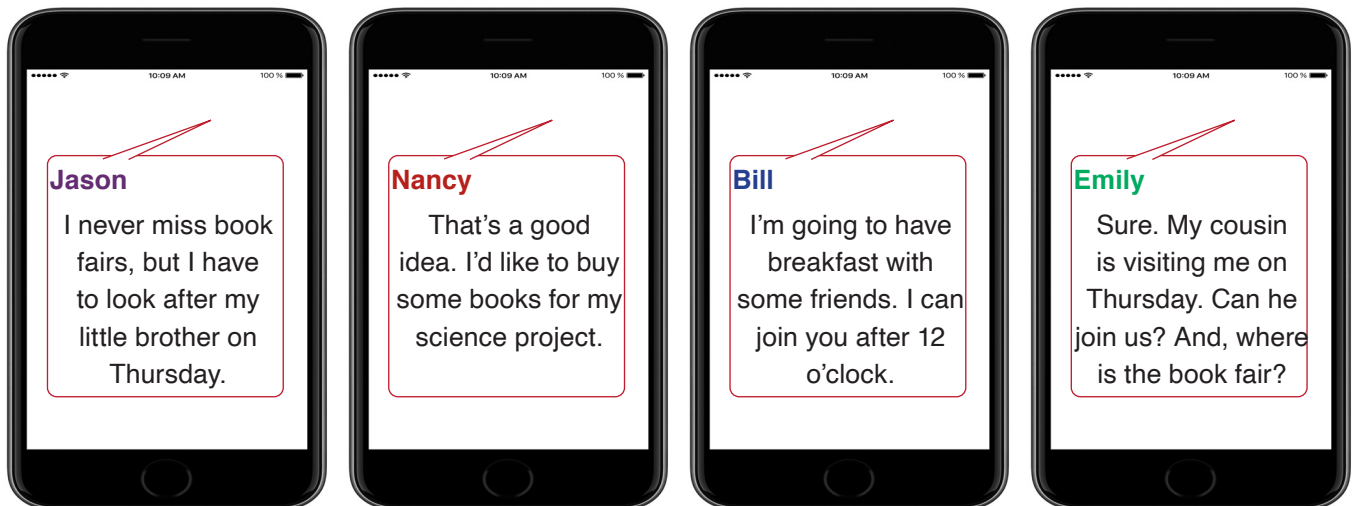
10:09 AM 100 %

Jason
I never miss book fairs, but I have to look after my little brother on Thursday.

10:09 AM 100 %

Nancy
That's a good idea. I'd like to buy some books for my science project.

10:09 AM 100 %

Bill
I'm going to have breakfast with some friends. I can join you after 12 o'clock.

10:09 AM 100 %

Emily
Sure. My cousin is visiting me on Thursday. Can he join us? And, where is the book fair?